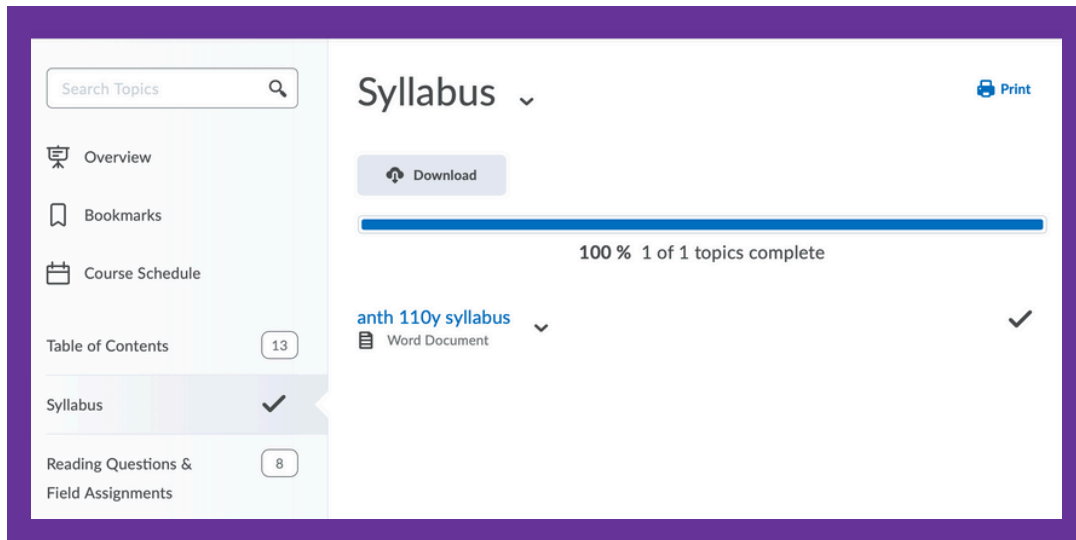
Search Topics

Overview

Bookmarks

Course Schedule

Table of Contents 13

Syllabus

Reading Questions & Field Assignments 8

Syllabus

Print

Download

100 % 1 of 1 topics complete

anth 110y syllabus

Word Document